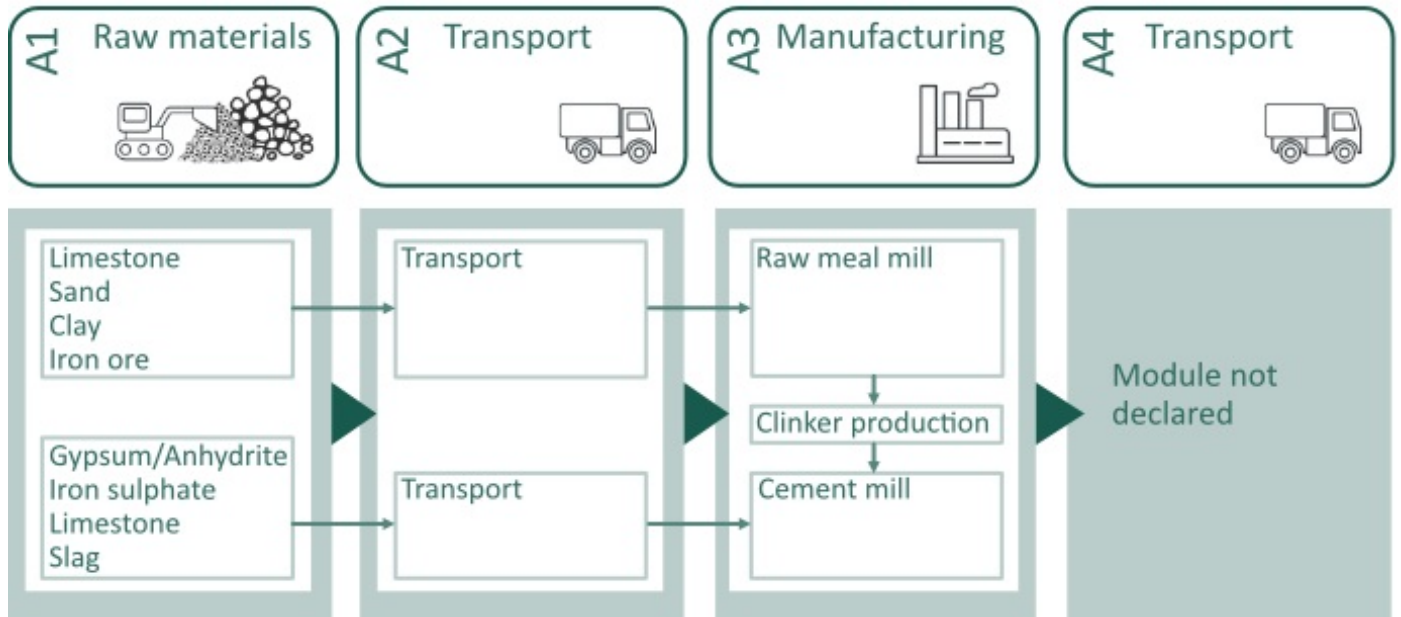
A1 Raw materials

A2 Transport

A3 Manufacturing

A4 Transport

Limestone
Sand
Clay
Iron ore

Gypsum/Anhydrite
Iron sulphate
Limestone
Slag

Transport

Transport

Raw meal mill

Clinker production

Cement mill

Module not declared